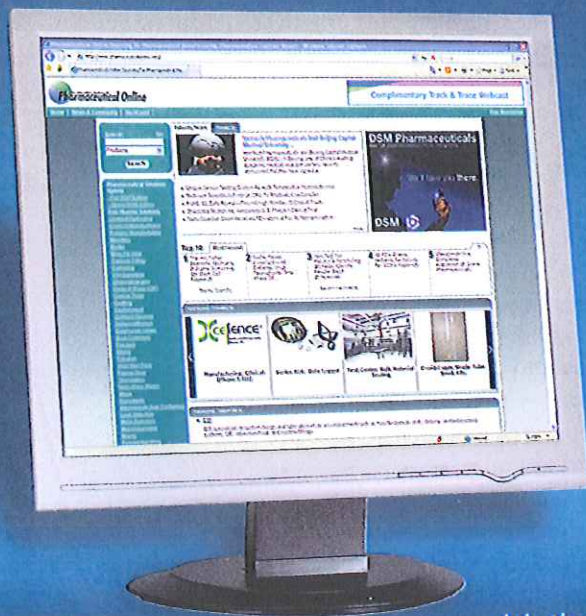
Pharmaceutical Online

Complimentary Track & Trace Webcast

DSM Pharmaceuticals

I'll take you there.

DSM

Top 10

Search

Xcellence

Manufacturing, Clinical (Phase I-III)

Sterile, Bulk, Unit Dose

Fluid Control, Bulk Material Testing

Intaglio

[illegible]